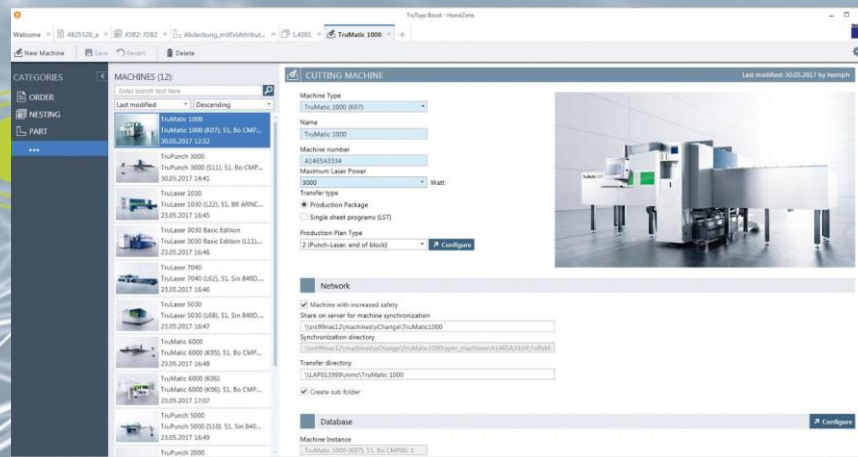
TruTops Boost - HomeZone

Welcome × 4825520_a × JOB2: JOB2 × Abdeckung_mitExtAttribut... × 1.4301 × TruMatic 1000 × +

New Machine Save Revert Delete

CATEGORIES

ORDER

NESTING

PART

•••

MACHINES (12):

Enter search text here

Last modified Descending

TruMatic 1000
TruMatic 1000 (K07), S1, Bo CMP...
30.05.2017 12:32

TruPunch 3000
TruPunch 3000 (S11), S1, Bo CMP...
30.05.2017 14:41

TruLaser 1030
TruLaser 1030 (L22), S1, 8R ARNC...
23.05.2017 16:45

TruLaser 3030 Basic Edition
TruLaser 3030 Basic Edition (L11)...
23.05.2017 16:46

TruLaser 7040
TruLaser 7040 (L62), S1, Sin 8480...
23.05.2017 16:46

TruLaser 5030
TruLaser 5030 (L68), S1, Sin 8480...
23.05.2017 16:47

TruMatic 6000
TruMatic 6000 (K05), S1, Bo CMP...
23.05.2017 16:48

TruMatic 6000 (K06)
TruMatic 6000 (K06), S1, Bo CMP...
23.05.2017 17:07

TruPunch 5000
TruPunch 5000 (S10), S1, Sin 840...
23.05.2017 16:49

TruPunch 2000

CUTTING MACHINE

Last modified: 30.05.2017 by heimph

Machine Type
TruMatic 1000 (K07)

Name
TruMatic 1000

Machine number
A1465A3334

Maximum Laser Power
3000 Watt

Transfer type
Production Package
Single sheet programs (LST)

Production Plan Type
2 (Punch-Laser, end of block) Configure

Network

Machine with increased safety

Share on server for machine synchronization
\\pxs99mas12\machines\xChange\TruMatic1000

Synchronization directory
\\pxs99mas12\machines\xChange\TruMatic1000\sync_machines\A1465A3334\ToFvM

Transfer directory
\\LAP013999\mmc\TruMatic 1000

Create sub folder

Database

Configure

Machine Instance
TruMatic 1000 (K07), S1, Bo CMP00, 1